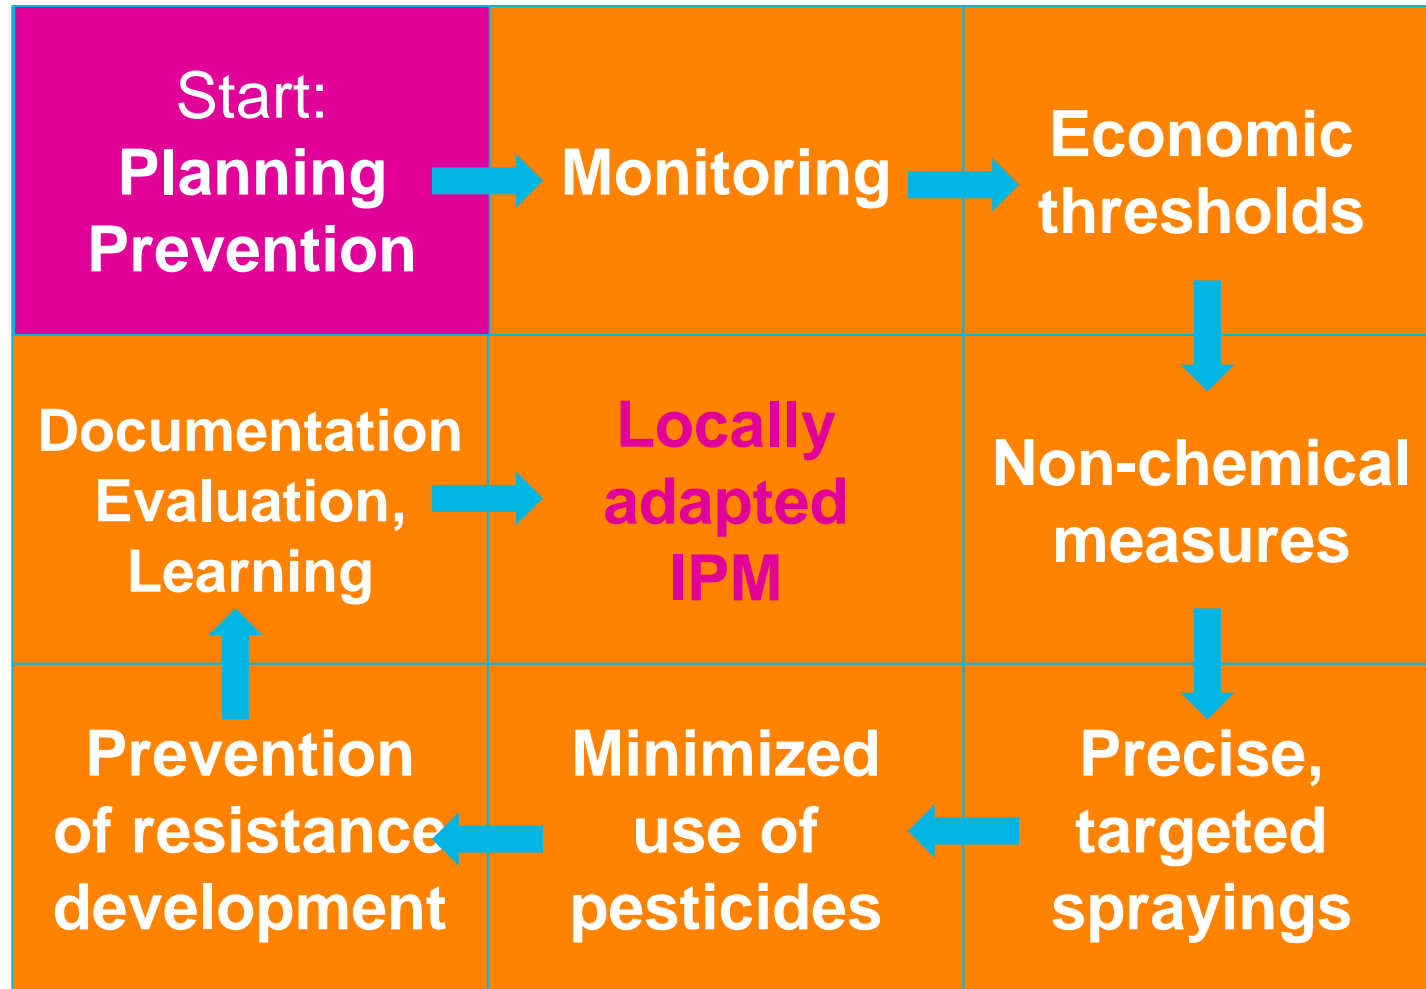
| | | |
|---|---|---|
| Start: Planning Prevention | Monitoring | Economic thresholds |
| Documentation Evaluation, Learning | Locally adapted IPM | Non-chemical measures |
| Prevention of resistance development | Minimized use of pesticides | Precise, targeted sprayings |